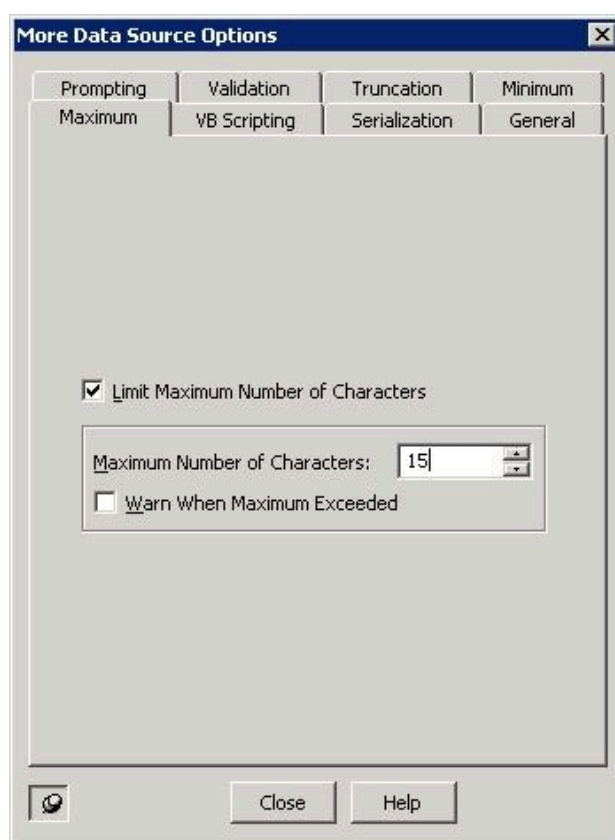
More Data Source Options

Prompting | Validation | Truncation | Minimum
Maximum | VB Scripting | Serialization | General

Limit Maximum Number of Characters

Maximum Number of Characters: 15

Warn When Maximum Exceeded

Close

Help